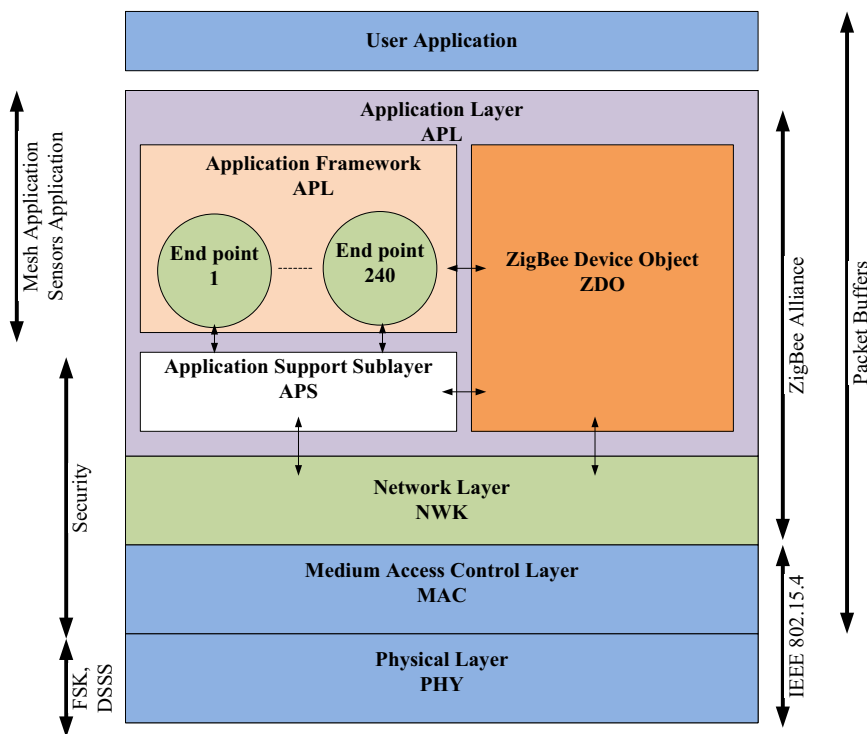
User Application

Mesh Application
Sensors Application

Application Layer
APL

Application Framework
APL

End point
1

End point
240

ZigBee Device Object
ZDO

Application Support Sublayer
APS

ZigBee Alliance

Packet Buffers

Security

Network Layer
NWK

Medium Access Control Layer
MAC

IEEE 802.15.4

Physical Layer
PHY

FSK,
DSSS